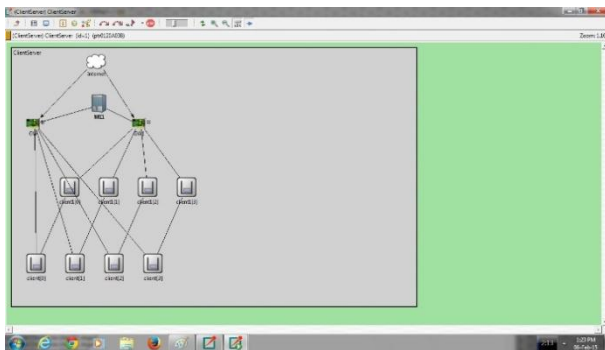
ClientServer: ClientServer

(ClientServer) ClientServer (id=1) (ptr012A608)

Zoom: 1.0

ClientServer

internet

ME1

client1[0]

client1[1]

client1[2]

client1[3]

client[0]

client[1]

client[2]

client[3]

1:20 PM
06-Feb-15